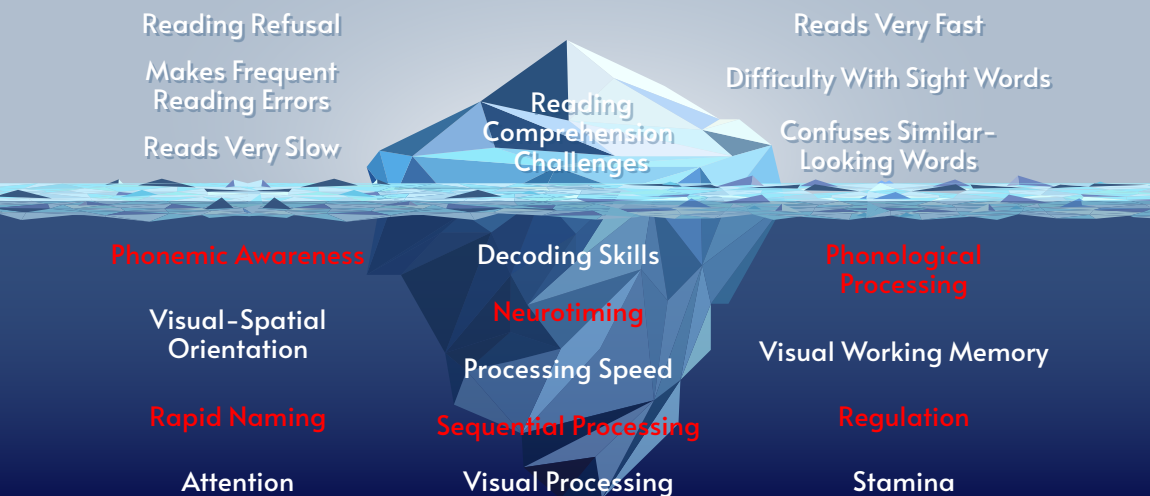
Reading Refusal

Makes Frequent Reading Errors

Reads Very Slow

Reading Comprehension Challenges

Reads Very Fast

Difficulty With Sight Words

Confuses Similar-Looking Words

Phonemic Awareness

Decoding Skills

Phonological Processing

Neurotiming

Visual-Spatial Orientation

Visual Working Memory

Processing Speed

Rapid Naming

Regulation

Sequential Processing

Attention

Visual Processing

Stamina